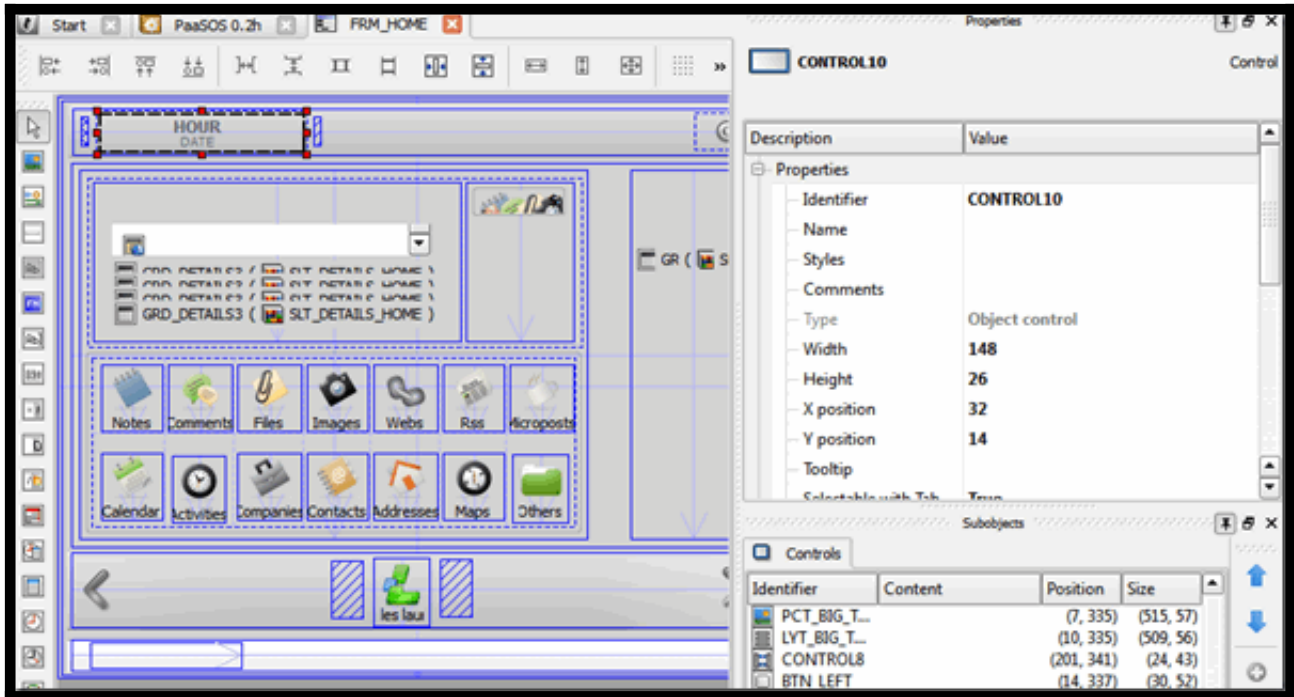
Start PaaSOS 0.2h FRM_HOME

HOUR
DATE

GRD_DETAILS3 ( SLT_DETAILS_HOME )

GR ( S

Notes Comments Files Images Webs Rss Microposts

Calendar Activities Companies Contacts Addresses Maps Others

les lau

Properties

CONTROL10 Control

| Description | Value |
|---|---|
| Properties | |
| Identifier | CONTROL10 |
| Name | |
| Styles | |
| Comments | |
| Type | Object control |
| Width | 148 |
| Height | 26 |
| X position | 32 |
| Y position | 14 |
| Tooltip | |
| Selectable with Tab | True |

Subobjects

Controls

| Identifier | Content | Position | Size |
|---|---|---|---|
| PCT_BIG_T... | | (7, 335) | (515, 57) |
| LYT_BIG_T... | | (10, 335) | (509, 56) |
| CONTROL8 | | (201, 341) | (24, 43) |
| BTN_LEFT | | (14, 337) | (30, 52) |